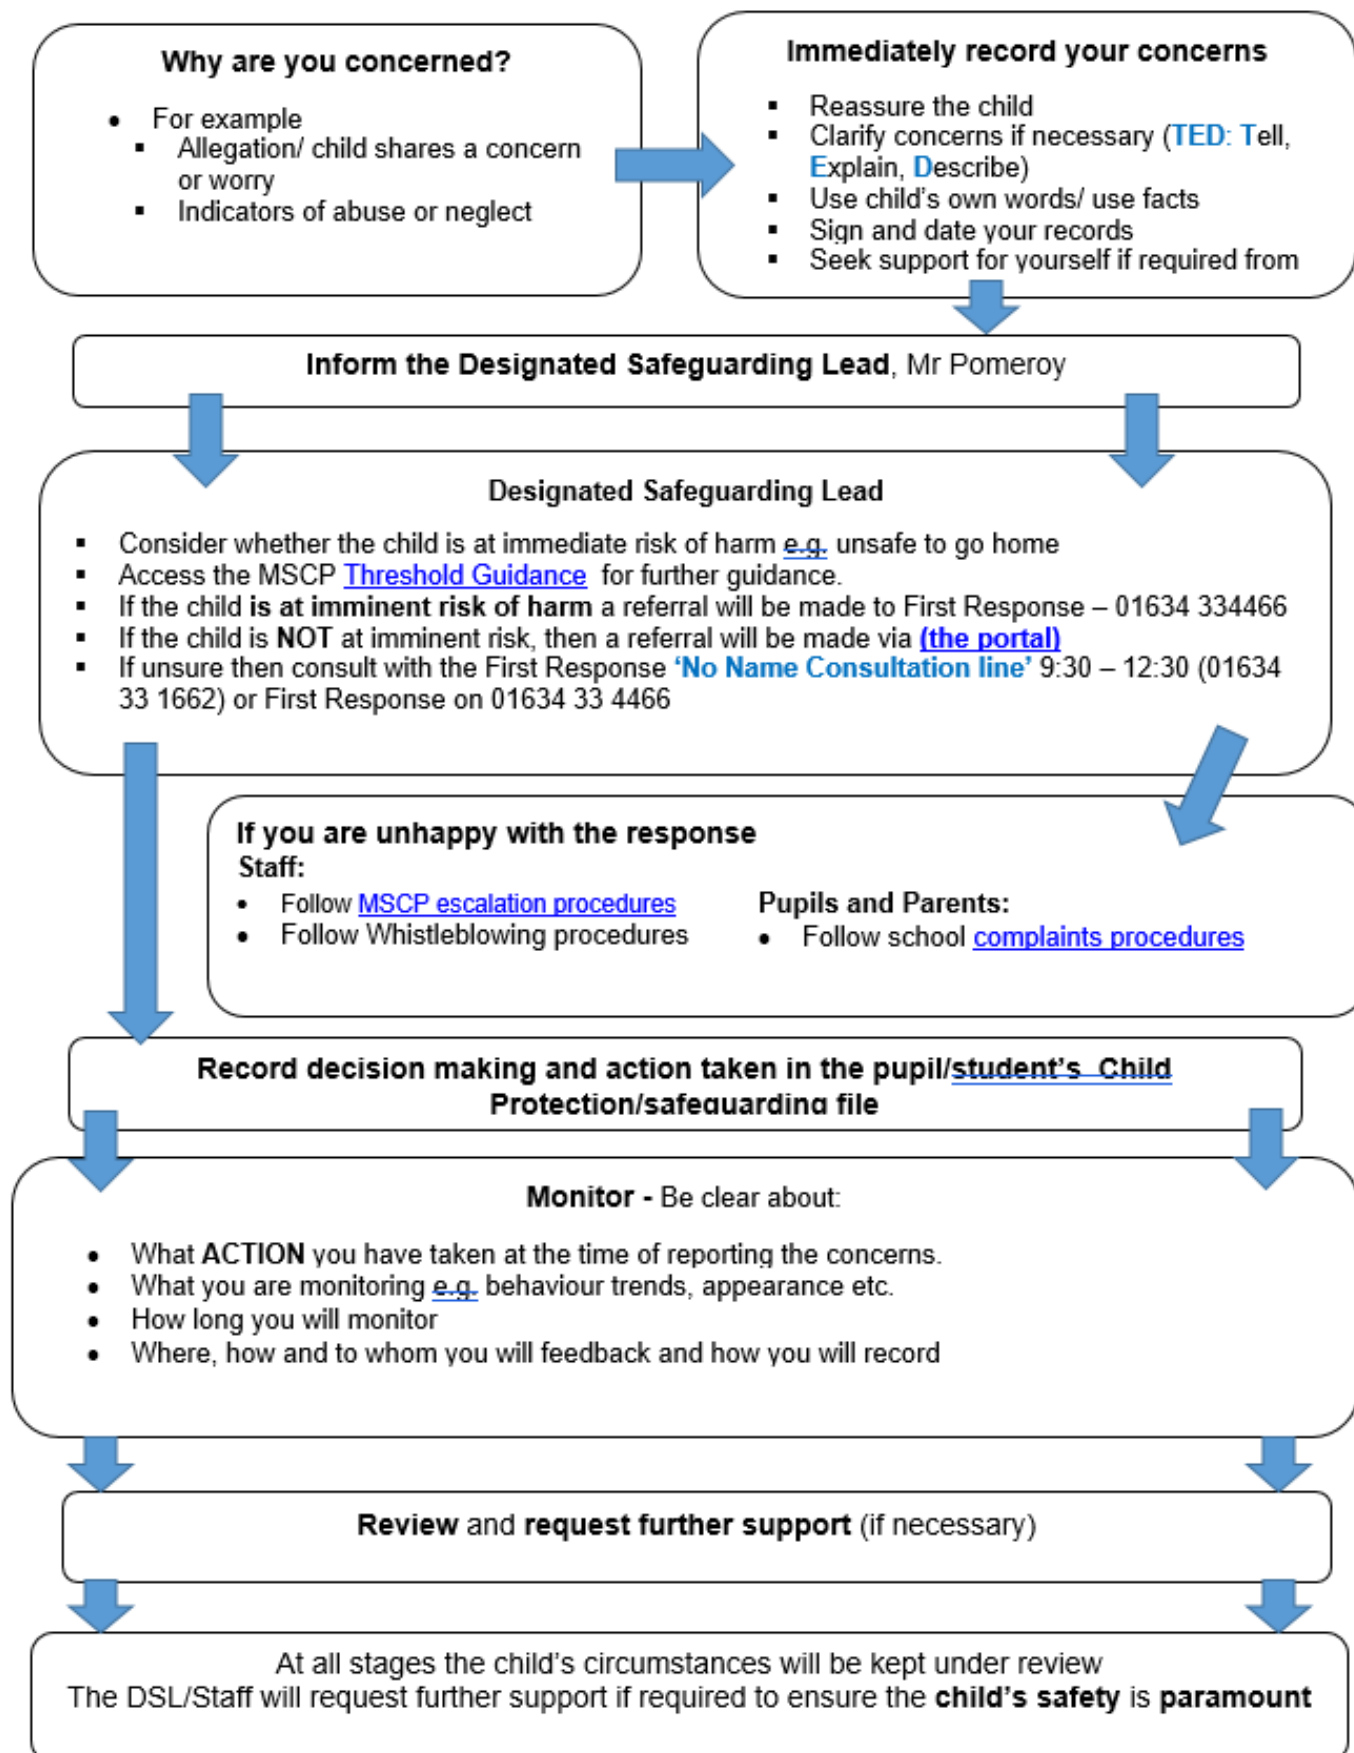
Why are you concerned?

- For example
  - Allegation/ child shares a concern or worry
  - Indicators of abuse or neglect

Immediately record your concerns

- Reassure the child
- Clarify concerns if necessary (TED: Tell, Explain, Describe)
- Use child's own words/ use facts
- Sign and date your records
- Seek support for yourself if required from

Inform the Designated Safeguarding Lead, Mr Pomeroy

Designated Safeguarding Lead

- Consider whether the child is at immediate risk of harm e.g. unsafe to go home
- Access the MSCP Threshold Guidance for further guidance.
- If the child is at imminent risk of harm a referral will be made to First Response – 01634 334466
- If the child is NOT at imminent risk, then a referral will be made via (the portal)
- If unsure then consult with the First Response 'No Name Consultation line' 9:30 – 12:30 (01634 33 1662) or First Response on 01634 33 4466

If you are unhappy with the response
Staff:
- Follow MSCP escalation procedures
- Follow Whistleblowing procedures

Pupils and Parents:
- Follow school complaints procedures

Record decision making and action taken in the pupil/student's Child Protection/safeguarding file

Monitor - Be clear about:

- What ACTION you have taken at the time of reporting the concerns.
- What you are monitoring e.g. behaviour trends, appearance etc.
- How long you will monitor
- Where, how and to whom you will feedback and how you will record

Review and request further support (if necessary)

At all stages the child's circumstances will be kept under review
The DSL/Staff will request further support if required to ensure the child's safety is paramount